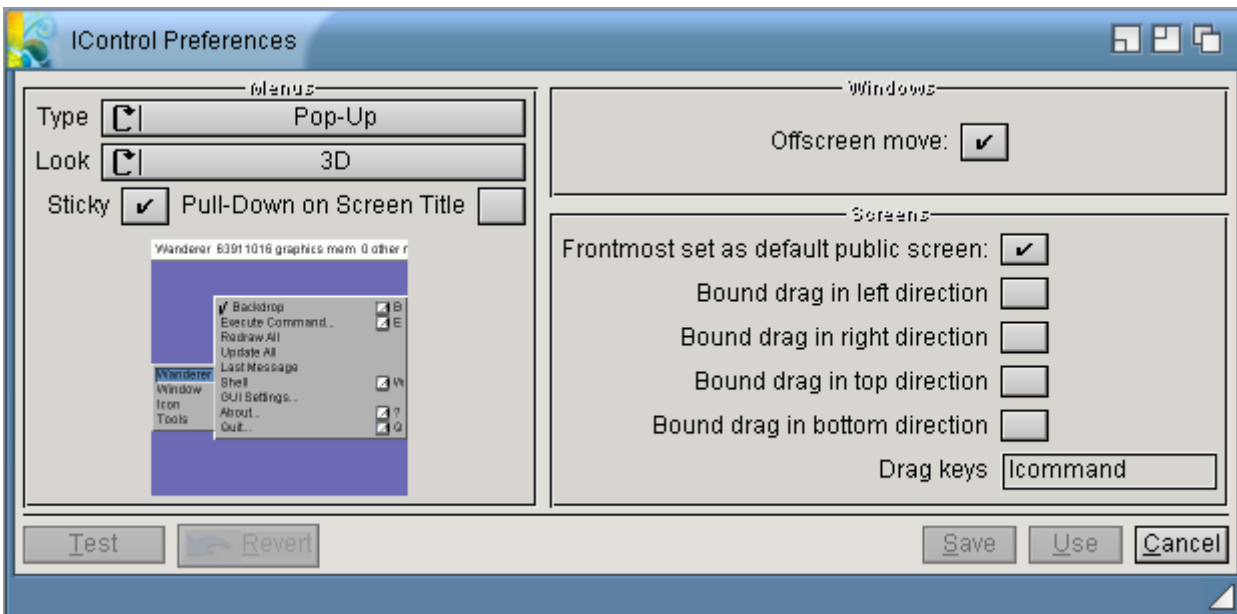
IControl Preferences

Menus

Type Pop-Up

Look 3D

Sticky ✔ Pull-Down on Screen Title

Wanderer 63911016 graphics mem 0 other r

✔ Backdrop B
Execute Command... E
Redraw All
Update All
Last Message
Shell W
GUI Settings...
About... ?
Quit... Q

Wanderer
Window
Icon
Tools

Windows

Offscreen move: ✔

Screens

Frontmost set as default public screen: ✔

Bound drag in left direction

Bound drag in right direction

Bound drag in top direction

Bound drag in bottom direction

Drag keys lcommand

Test Revert Save Use Cancel